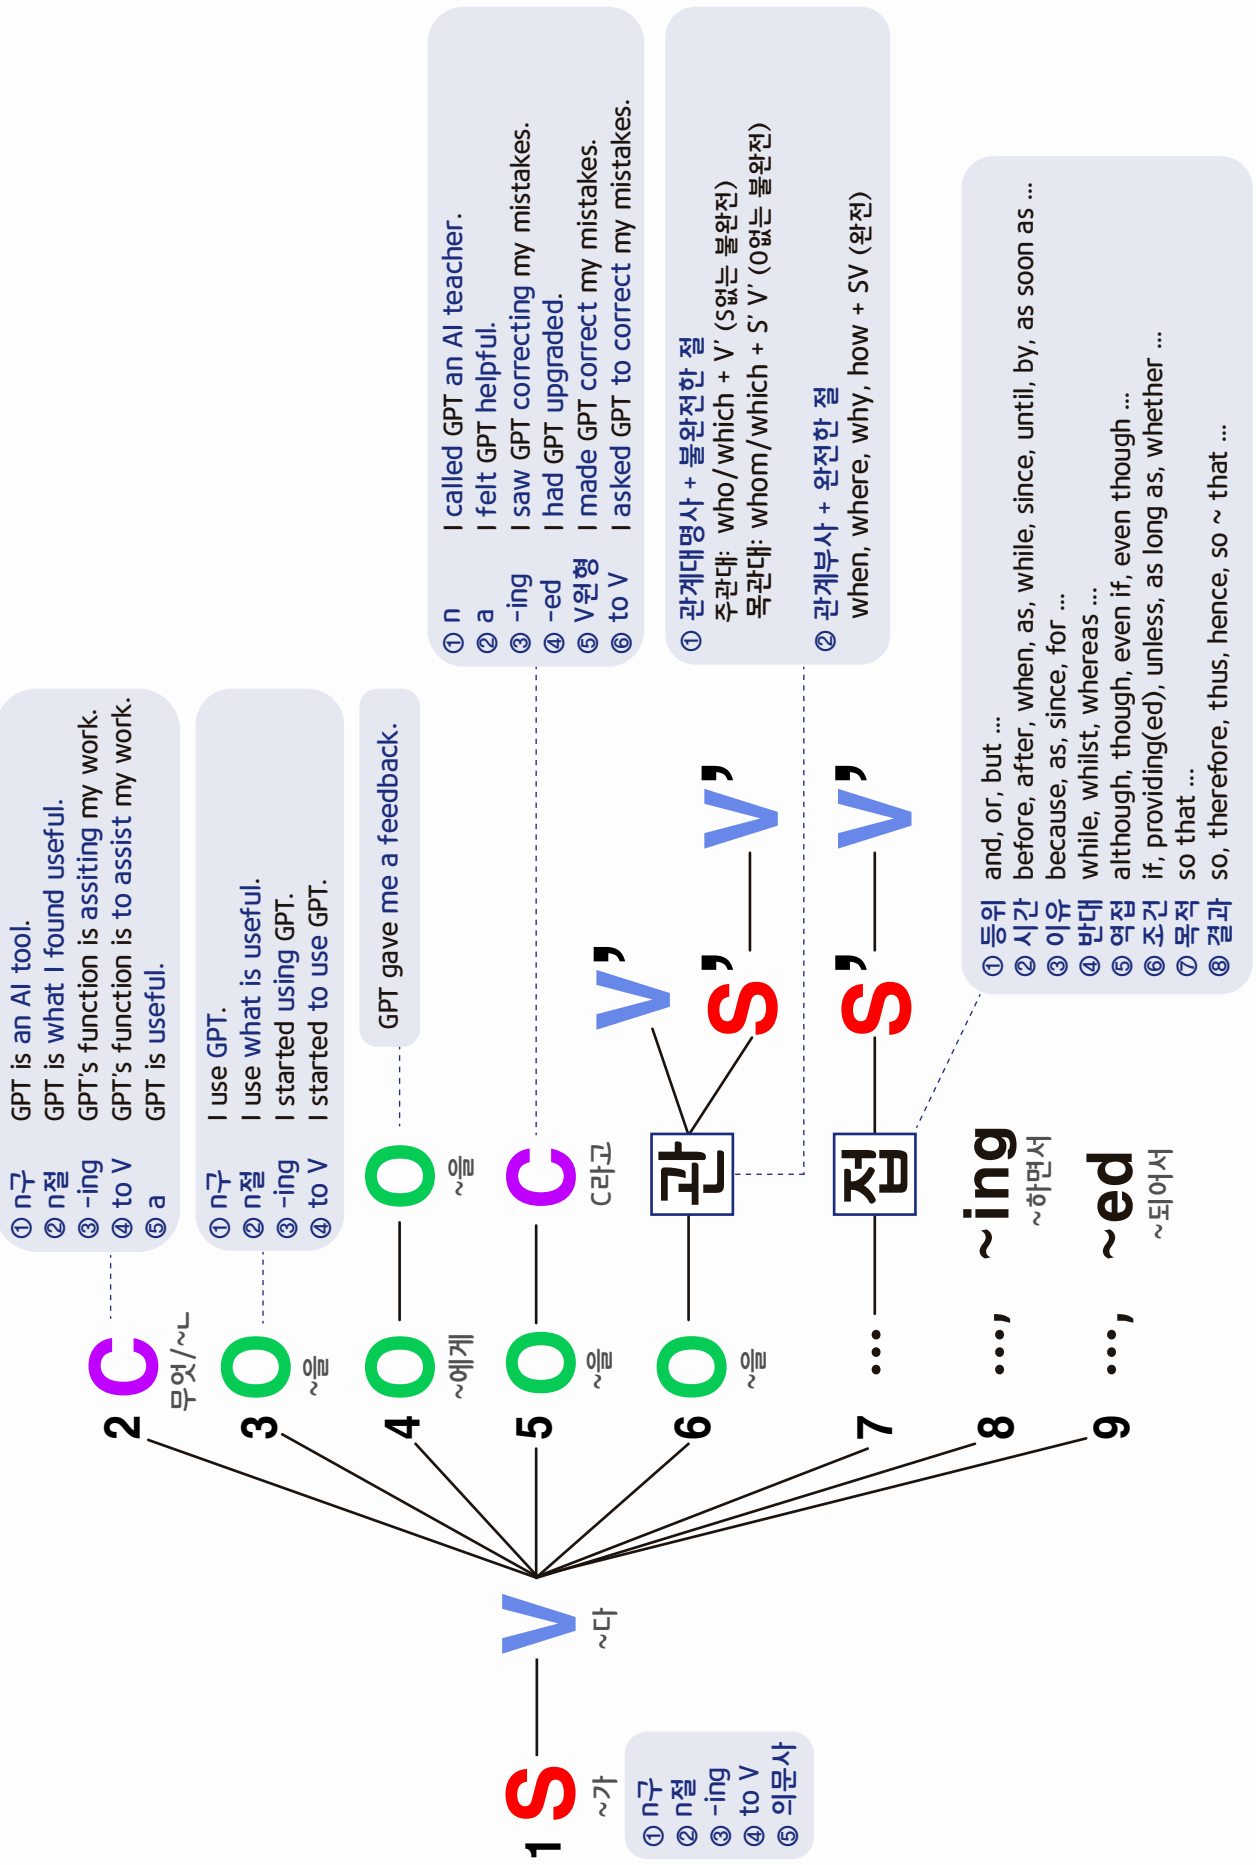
1 S ~가
① n구
② n절
③ -ing
④ to V
⑤ 의문사

V ~다

2 C 무엇/~ㄴ
① n구 GPT is an AI tool.
② n절 GPT is what I found useful.
③ -ing GPT's function is assiting my work.
④ to V GPT's function is to assist my work.
⑤ a GPT is useful.

3 O ~을
① n구 I use GPT.
② n절 I use what is useful.
③ -ing I started using GPT.
④ to V I started to use GPT.

4 O ~에게 — O ~을
GPT gave me a feedback.

5 O ~을 — C C라고
① n I called GPT an AI teacher.
② a I felt GPT helpful.
③ -ing I saw GPT correcting my mistakes.
④ -ed I had GPT upgraded.
⑤ V원형 I made GPT correct my mistakes.
⑥ to V I asked GPT to correct my mistakes.

6 O ~을 — 관 — V' / S' — V'
① 관계대명사 + 불완전한 절
주관대: who/which + V' (S없는 불완전)
목관대: whom/which + S' V' (O없는 불완전)
② 관계부사 + 완전한 절
when, where, why, how + SV (완전)

7 … — 접 — S' — V'
① 등위 and, or, but ...
② 시간 before, after, when, as, while, since, until, by, as soon as ...
③ 이유 because, as, since, for ...
④ 반대 while, whilst, whereas ...
⑤ 역접 although, though, even if, even though ...
⑥ 조건 if, providing(ed), unless, as long as, whether ...
⑦ 목적 so that ...
⑧ 결과 so, therefore, thus, hence, so ~ that ...

8 …, ~ing ~하면서

9 …, ~ed ~되어서